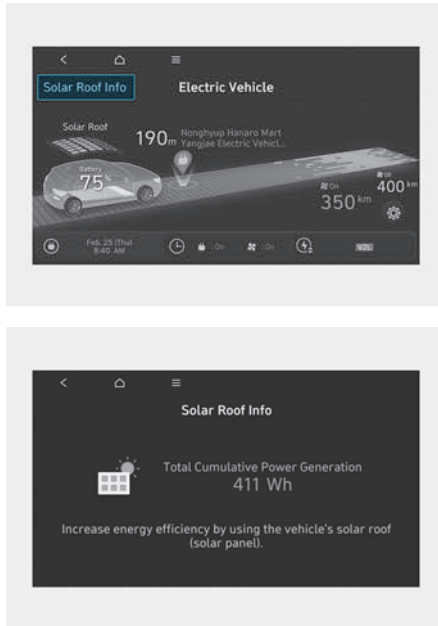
Solar Roof Info

Electric Vehicle

Solar Roof

190m Nonghyup Hanaro Mart Yangjae Electric Vehicl...

Battery
75%

On
400 km

On
350 km

Feb. 25 (Thu)
8:40 AM

On

On

V2L

Solar Roof Info

Total Cumulative Power Generation
411 Wh

Increase energy efficiency by using the vehicle's solar roof (solar panel).